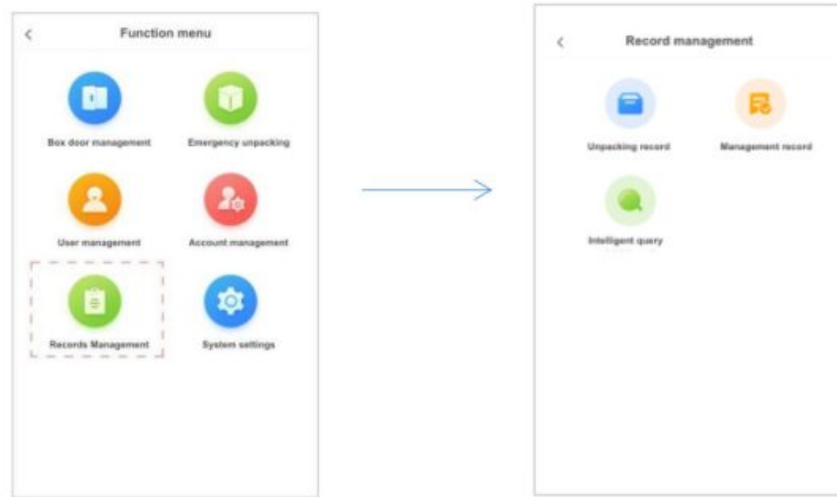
<

Function menu

Box door management

Emergency unpacking

User management

Account management

Records Management

System settings

<

Record management

Unpacking record

Management record

Intelligent query